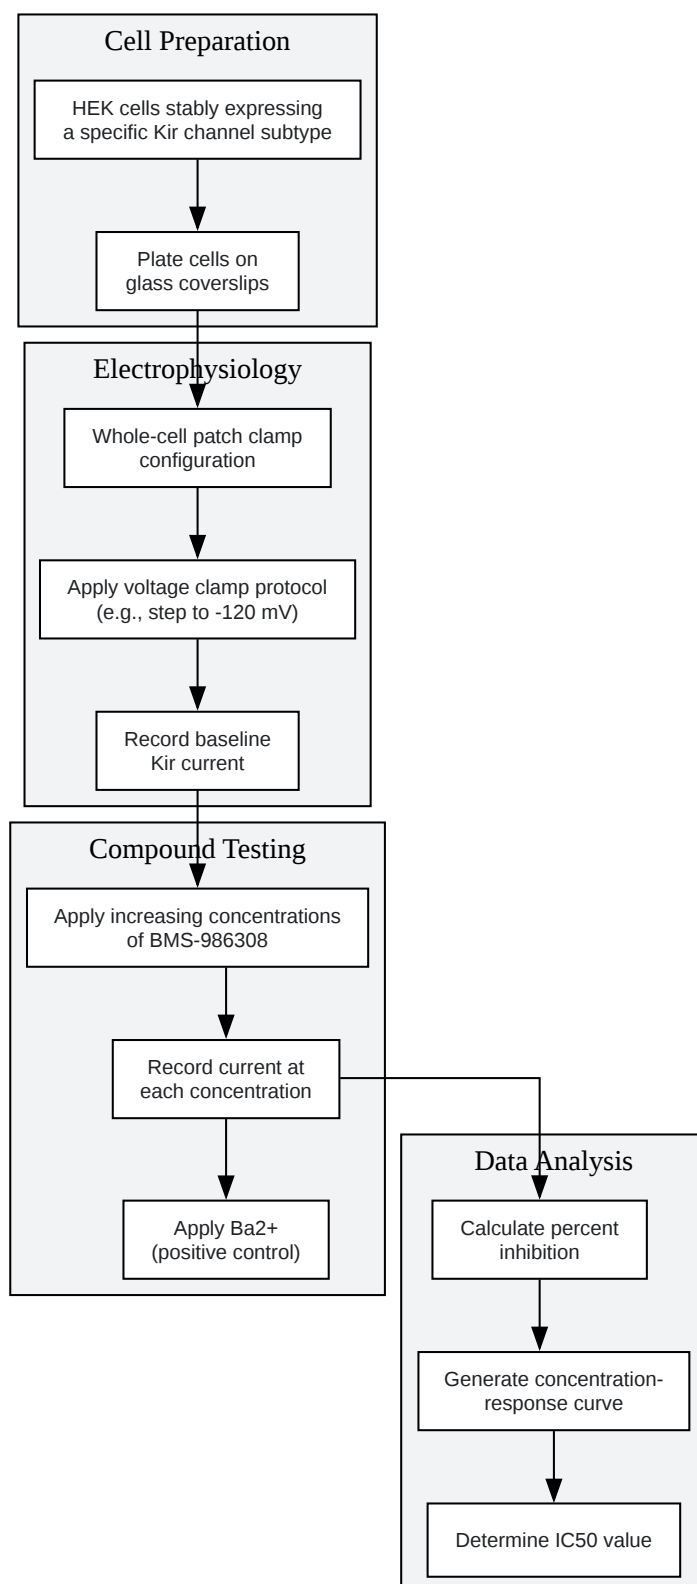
Cell Preparation

HEK cells stably expressing a specific Kir channel subtype

Plate cells on glass coverslips

Electrophysiology

Whole-cell patch clamp configuration

Apply voltage clamp protocol (e.g., step to -120 mV)

Record baseline Kir current

Compound Testing

Apply increasing concentrations of BMS-986308

Record current at each concentration

Apply Ba2+ (positive control)

Data Analysis

Calculate percent inhibition

Generate concentration-response curve

Determine IC50 value